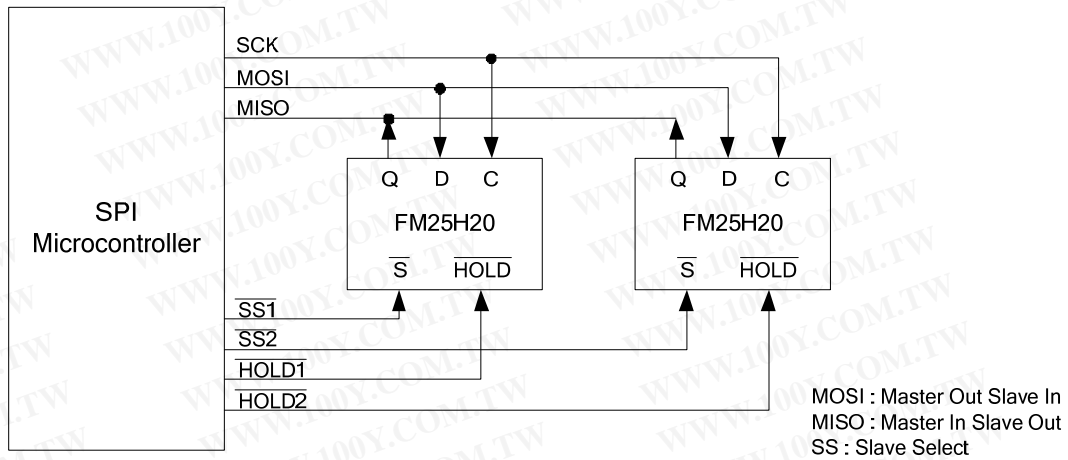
SPI Microcontroller

SCK
MOSI
MISO

Q D C
FM25H20
$\overline{S}$ $\overline{HOLD}$

Q D C
FM25H20
$\overline{S}$ $\overline{HOLD}$

$\overline{SS1}$
$\overline{SS2}$
$\overline{HOLD1}$
$\overline{HOLD2}$

MOSI : Master Out Slave In
MISO : Master In Slave Out
SS : Slave Select

WWW.100Y.COM.TW